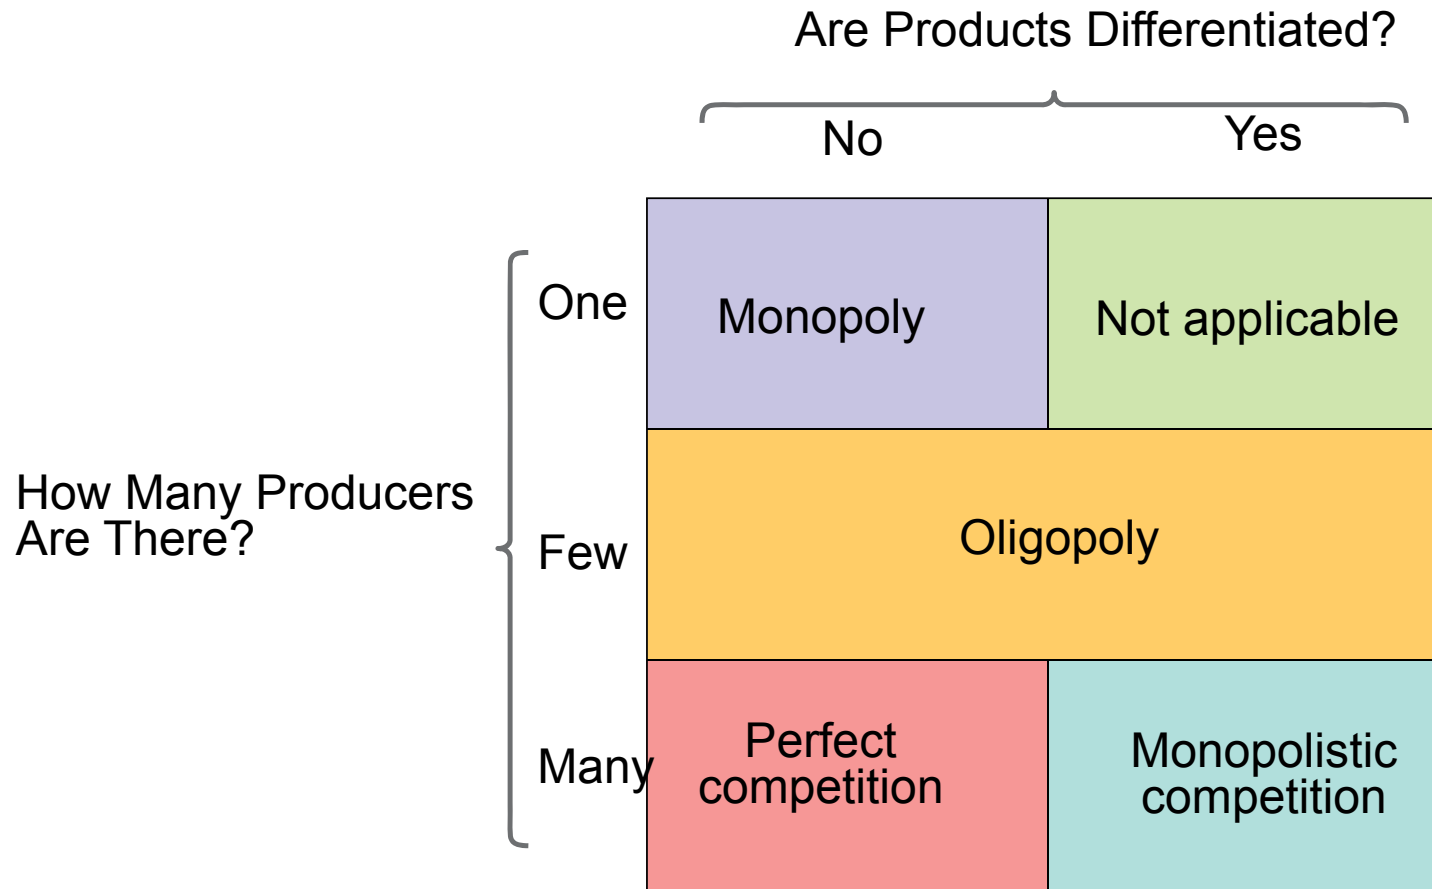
Are Products Differentiated?

| How Many Producers Are There? | No | Yes |
|---|---|---|
| One | Monopoly | Not applicable |
| Few | Oligopoly | Oligopoly |
| Many | Perfect competition | Monopolistic competition |